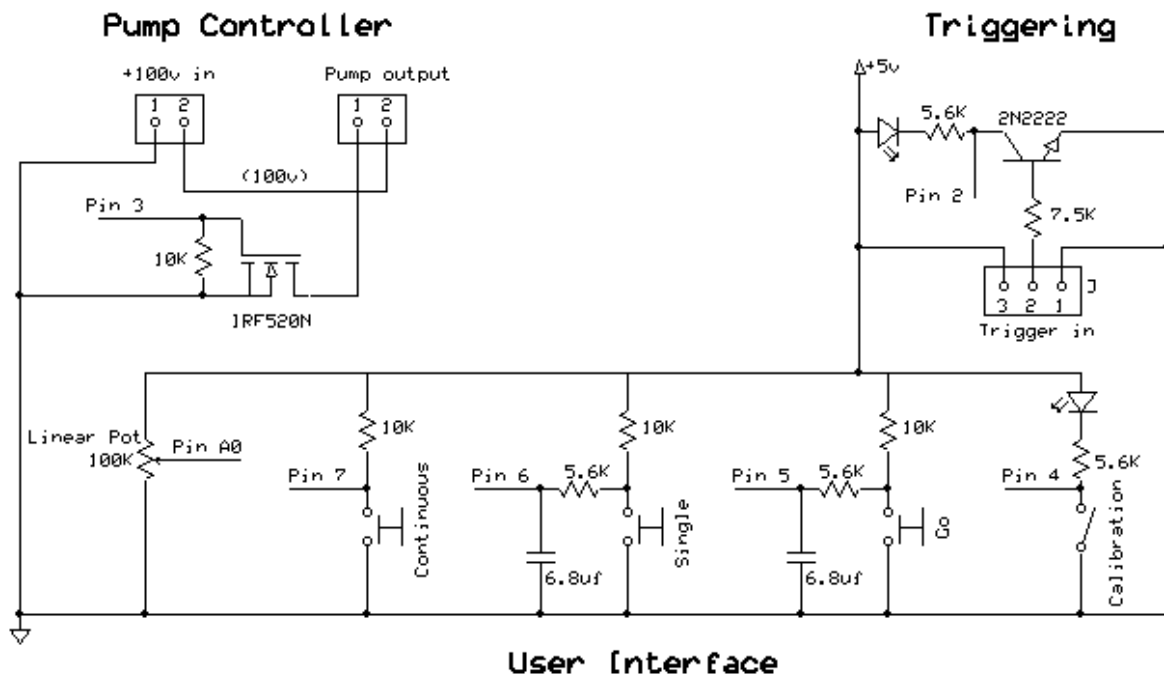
Pump Controller

Triggering

+100v in
1 2

Pump output
1 2

(100v)

Pin 3

10K

IRF520N

+5v

5.6K

2N2222

Pin 2

7.5K

3 2 1
J
Trigger in

Linear Pot
100K

Pin A0

10K

Pin 7

Continuous

10K

Pin 6

5.6K

6.8uf

Single

10K

Pin 5

5.6K

6.8uf

Go

5.6K

Pin 4

Calibration

User Interface